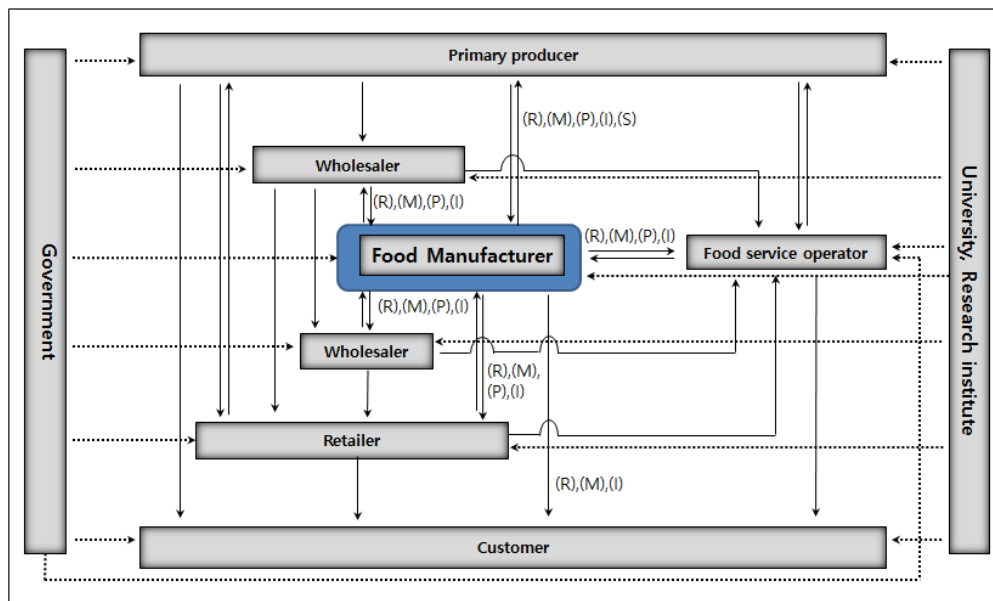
Primary producer

(R),(M),(P),(I),(S)

Wholesaler

(R),(M),(P),(I)

Government

Food Manufacturer

(R),(M),(P),(I)

Food service operator

University, Research institute

(R),(M),(P),(I)

Wholesaler

(R),(M),(P),(I)

Retailer

(R),(M),(I)

Customer